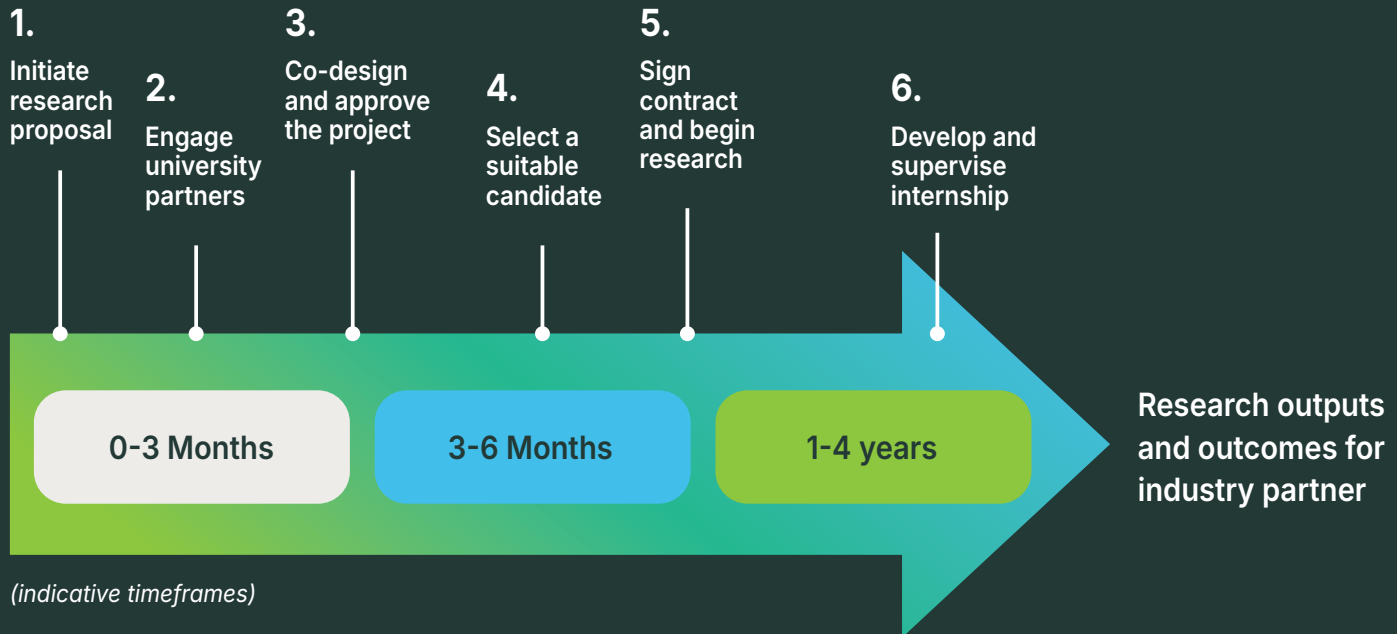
1.
Initiate research proposal

2.
Engage university partners

3.
Co-design and approve the project

4.
Select a suitable candidate

5.
Sign contract and begin research

6.
Develop and supervise internship

0-3 Months

3-6 Months

1-4 years

Research outputs and outcomes for industry partner

(indicative timeframes)